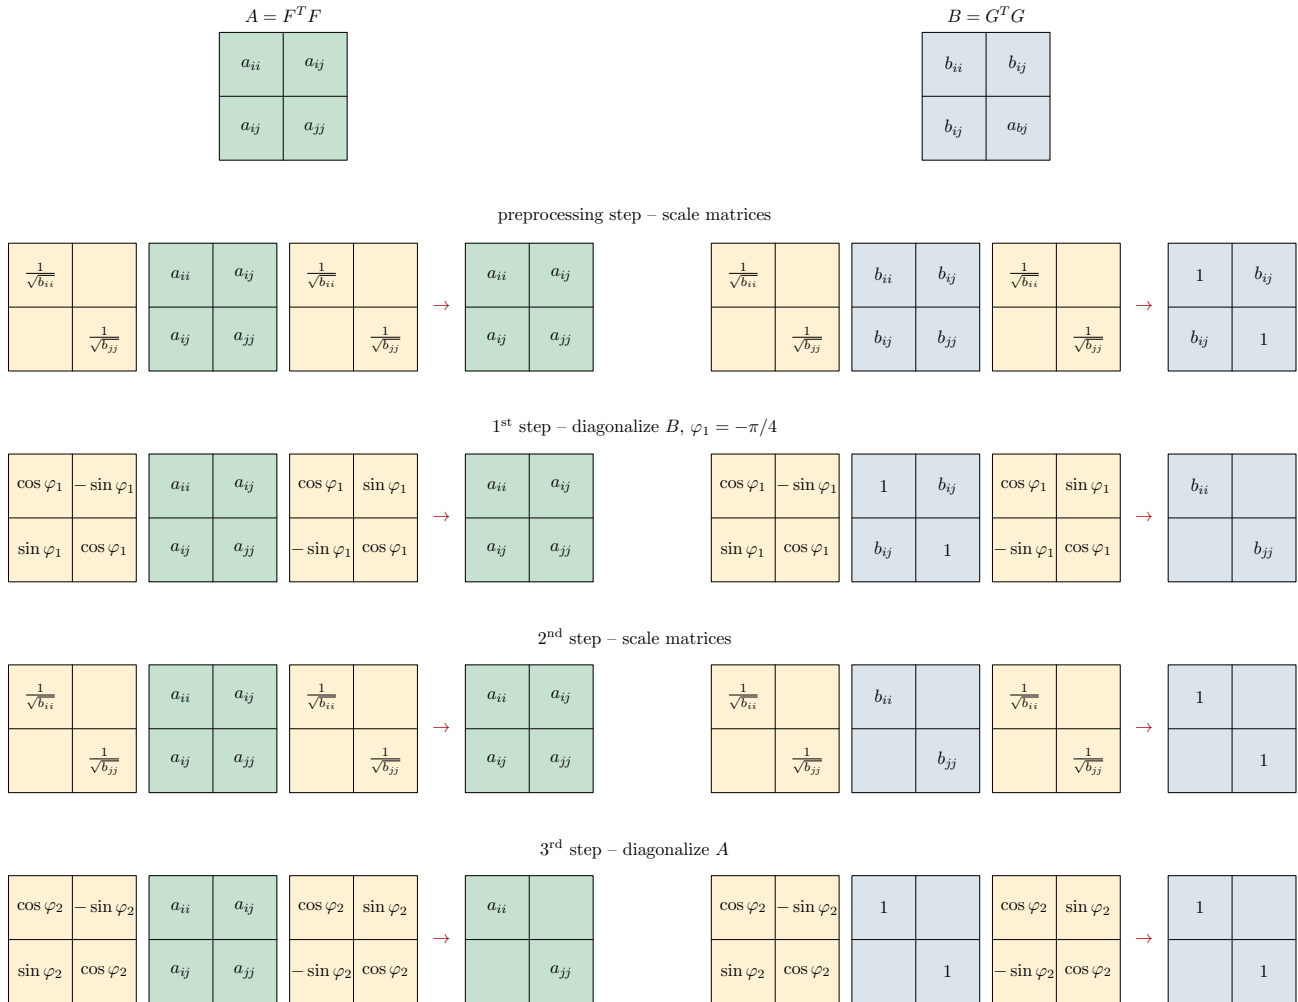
$A = F^T F$

| $a_{ii}$ | $a_{ij}$ |
|---|---|
| $a_{ij}$ | $a_{jj}$ |

$B = G^T G$

| $b_{ii}$ | $b_{ij}$ |
|---|---|
| $b_{ij}$ | $a_{bj}$ |

preprocessing step – scale matrices

| $\frac{1}{\sqrt{b_{ii}}}$ | |
|---|---|
| | $\frac{1}{\sqrt{b_{jj}}}$ |

| $a_{ii}$ | $a_{ij}$ |
|---|---|
| $a_{ij}$ | $a_{jj}$ |

| $\frac{1}{\sqrt{b_{ii}}}$ | |
|---|---|
| | $\frac{1}{\sqrt{b_{jj}}}$ |

→

| $a_{ii}$ | $a_{ij}$ |
|---|---|
| $a_{ij}$ | $a_{jj}$ |

| $\frac{1}{\sqrt{b_{ii}}}$ | |
|---|---|
| | $\frac{1}{\sqrt{b_{jj}}}$ |

| $b_{ii}$ | $b_{ij}$ |
|---|---|
| $b_{ij}$ | $b_{jj}$ |

| $\frac{1}{\sqrt{b_{ii}}}$ | |
|---|---|
| | $\frac{1}{\sqrt{b_{jj}}}$ |

→

| 1 | $b_{ij}$ |
|---|---|
| $b_{ij}$ | 1 |

$1^{\text{st}}$ step – diagonalize $B$, $\varphi_1 = -\pi/4$

| $\cos\varphi_1$ | $-\sin\varphi_1$ |
|---|---|
| $\sin\varphi_1$ | $\cos\varphi_1$ |

| $a_{ii}$ | $a_{ij}$ |
|---|---|
| $a_{ij}$ | $a_{jj}$ |

| $\cos\varphi_1$ | $\sin\varphi_1$ |
|---|---|
| $-\sin\varphi_1$ | $\cos\varphi_1$ |

→

| $a_{ii}$ | $a_{ij}$ |
|---|---|
| $a_{ij}$ | $a_{jj}$ |

| $\cos\varphi_1$ | $-\sin\varphi_1$ |
|---|---|
| $\sin\varphi_1$ | $\cos\varphi_1$ |

| 1 | $b_{ij}$ |
|---|---|
| $b_{ij}$ | 1 |

| $\cos\varphi_1$ | $\sin\varphi_1$ |
|---|---|
| $-\sin\varphi_1$ | $\cos\varphi_1$ |

→

| $b_{ii}$ | |
|---|---|
| | $b_{jj}$ |

$2^{\text{nd}}$ step – scale matrices

| $\frac{1}{\sqrt{b_{ii}}}$ | |
|---|---|
| | $\frac{1}{\sqrt{b_{jj}}}$ |

| $a_{ii}$ | $a_{ij}$ |
|---|---|
| $a_{ij}$ | $a_{jj}$ |

| $\frac{1}{\sqrt{b_{ii}}}$ | |
|---|---|
| | $\frac{1}{\sqrt{b_{jj}}}$ |

→

| $a_{ii}$ | $a_{ij}$ |
|---|---|
| $a_{ij}$ | $a_{jj}$ |

| $\frac{1}{\sqrt{b_{ii}}}$ | |
|---|---|
| | $\frac{1}{\sqrt{b_{jj}}}$ |

| $b_{ii}$ | |
|---|---|
| | $b_{jj}$ |

| $\frac{1}{\sqrt{b_{ii}}}$ | |
|---|---|
| | $\frac{1}{\sqrt{b_{jj}}}$ |

→

| 1 | |
|---|---|
| | 1 |

$3^{\text{rd}}$ step – diagonalize $A$

| $\cos\varphi_2$ | $-\sin\varphi_2$ |
|---|---|
| $\sin\varphi_2$ | $\cos\varphi_2$ |

| $a_{ii}$ | $a_{ij}$ |
|---|---|
| $a_{ij}$ | $a_{jj}$ |

| $\cos\varphi_2$ | $\sin\varphi_2$ |
|---|---|
| $-\sin\varphi_2$ | $\cos\varphi_2$ |

→

| $a_{ii}$ | |
|---|---|
| | $a_{jj}$ |

| $\cos\varphi_2$ | $-\sin\varphi_2$ |
|---|---|
| $\sin\varphi_2$ | $\cos\varphi_2$ |

| 1 | |
|---|---|
| | 1 |

| $\cos\varphi_2$ | $\sin\varphi_2$ |
|---|---|
| $-\sin\varphi_2$ | $\cos\varphi_2$ |

→

| 1 | |
|---|---|
| | 1 |